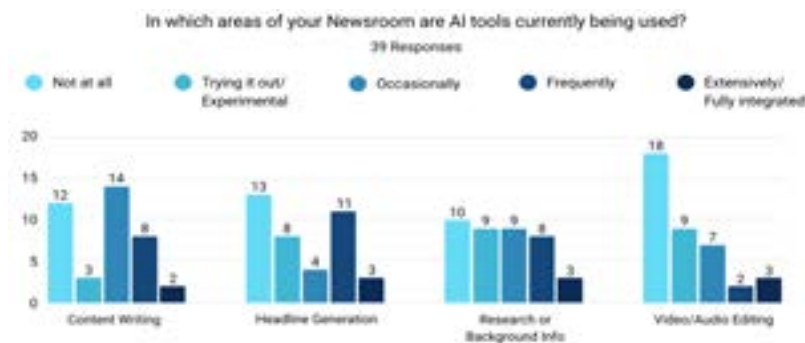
In which areas of your Newsroom are AI tools currently being used?
39 Responses

Not at all
Trying it out/ Experimental
Occasionally
Frequently
Extensively/ Fully integrated

20
15
10
5
0

12
3
14
8
2
Content Writing

13
8
4
11
3
Headline Generation

10
9
9
8
3
Research or Background Info

18
9
7
2
3
Video/Audio Editing